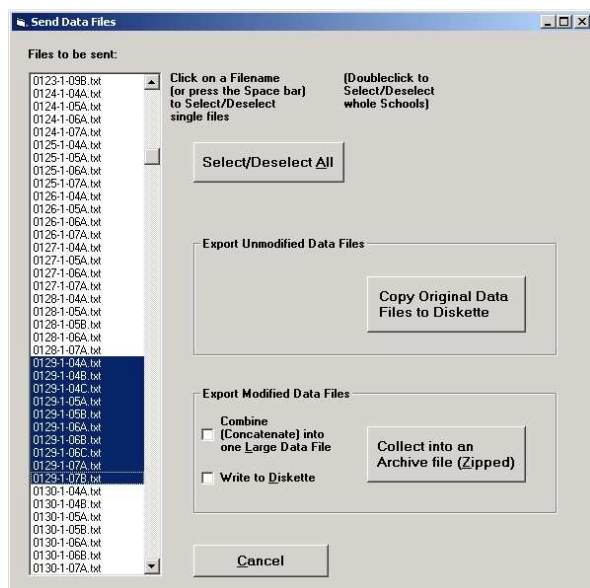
Send Data Files

Files to be sent:

0123-1-09B.txt
0124-1-04A.txt
0124-1-05A.txt
0124-1-06A.txt
0124-1-07A.txt
0125-1-04A.txt
0125-1-05A.txt
0125-1-06A.txt
0125-1-07A.txt
0126-1-04A.txt
0126-1-05A.txt
0126-1-06A.txt
0126-1-07A.txt
0127-1-04A.txt
0127-1-05A.txt
0127-1-06A.txt
0127-1-07A.txt
0128-1-04A.txt
0128-1-05A.txt
0128-1-05B.txt
0128-1-06A.txt
0128-1-07A.txt
0129-1-04A.txt
0129-1-04B.txt
0129-1-04C.txt
0129-1-05A.txt
0129-1-05B.txt
0129-1-06A.txt
0129-1-06B.txt
0129-1-06C.txt
0129-1-07A.txt
0129-1-07B.txt
0130-1-04A.txt
0130-1-04B.txt
0130-1-05A.txt
0130-1-05B.txt
0130-1-06A.txt
0130-1-06B.txt
0130-1-07A.txt

Click on a Filename (or press the Space bar) to Select/Deselect single files

(Doubleclick to Select/Deselect whole Schools)

Select/Deselect All

Export Unmodified Data Files

Copy Original Data Files to Diskette

Export Modified Data Files

Combine (Concatenate) into one Large Data File

Write to Diskette

Collect into an Archive file (Zipped)

Cancel